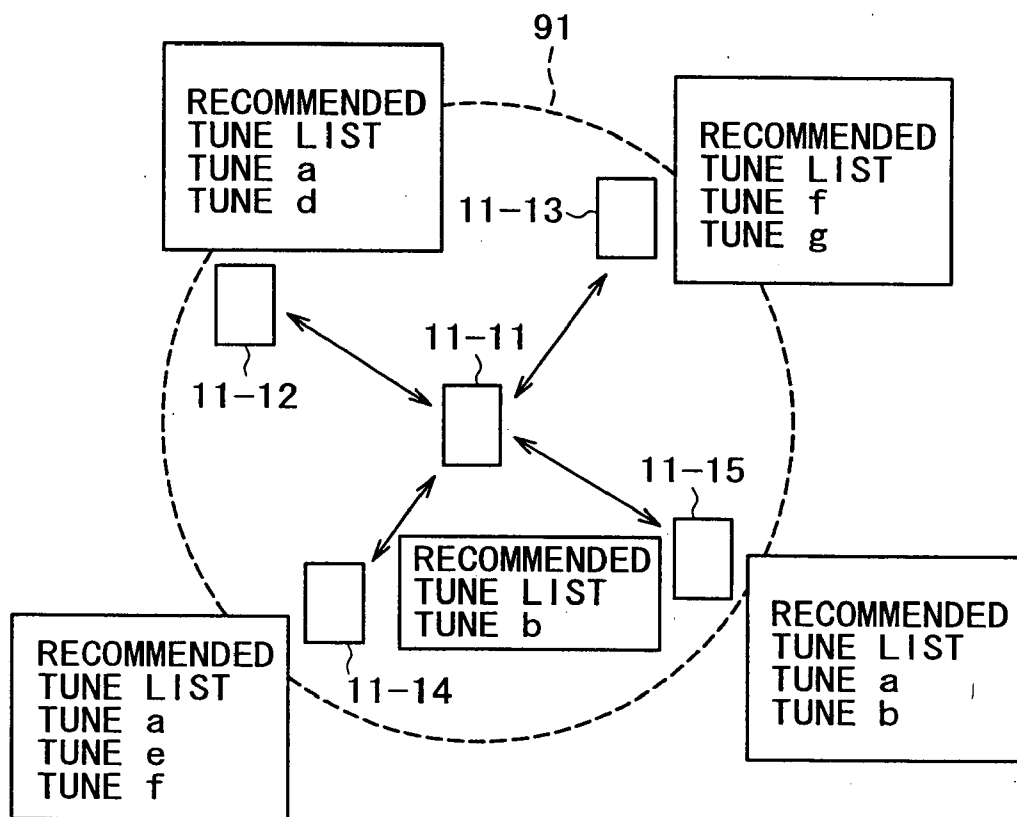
91

RECOMMENDED
TUNE LIST
TUNE a
TUNE d

RECOMMENDED
TUNE LIST
TUNE f
TUNE g

11-13

11-11

11-12

11-15

RECOMMENDED
TUNE LIST
TUNE b

RECOMMENDED
TUNE LIST
TUNE a
TUNE e
TUNE f

11-14

RECOMMENDED
TUNE LIST
TUNE a
TUNE b